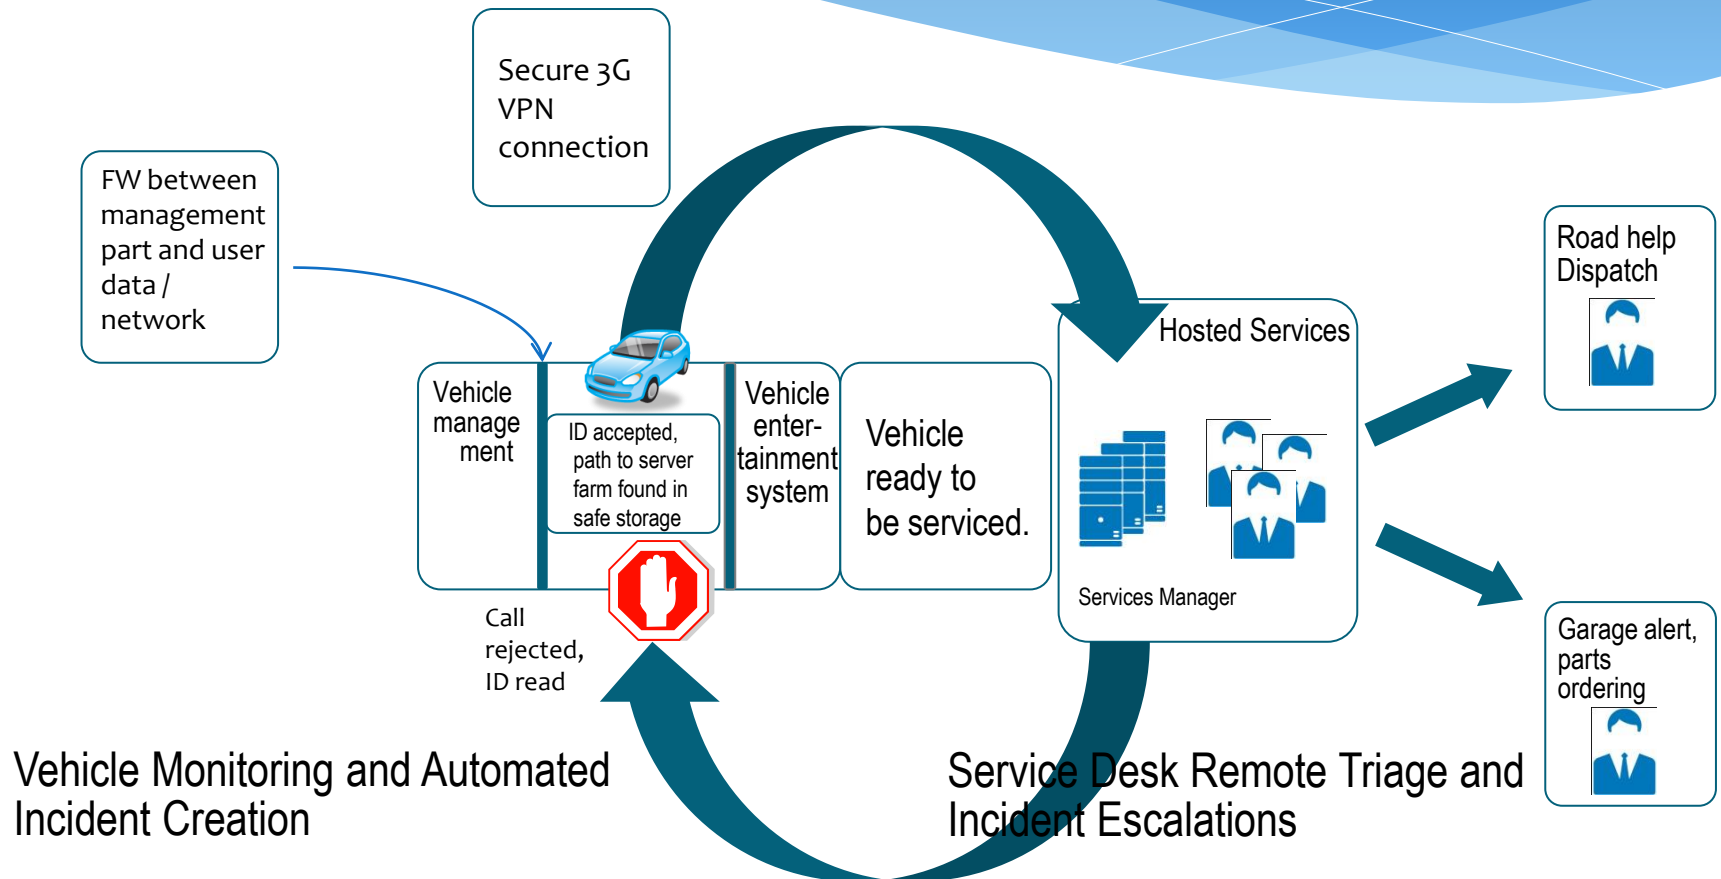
Secure 3G VPN connection

FW between management part and user data / network

Vehicle manage ment

ID accepted, path to server farm found in safe storage

Vehicle enter-tainment system

Vehicle ready to be serviced.

Hosted Services

Services Manager

Road help Dispatch

Garage alert, parts ordering

Call rejected, ID read

Vehicle Monitoring and Automated Incident Creation

Service Desk Remote Triage and Incident Escalations